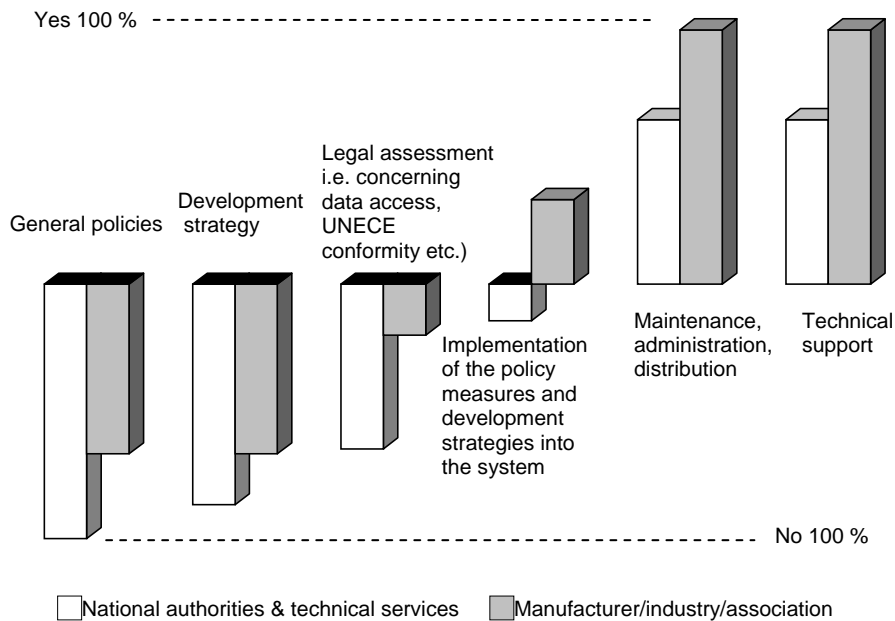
Yes 100 %

General policies

Development strategy

Legal assessment i.e. concerning data access, UNECE conformity etc.)

Implementation of the policy measures and development strategies into the system

Maintenance, administration, distribution

Technical support

No 100 %

National authorities & technical services

Manufacturer/industry/association